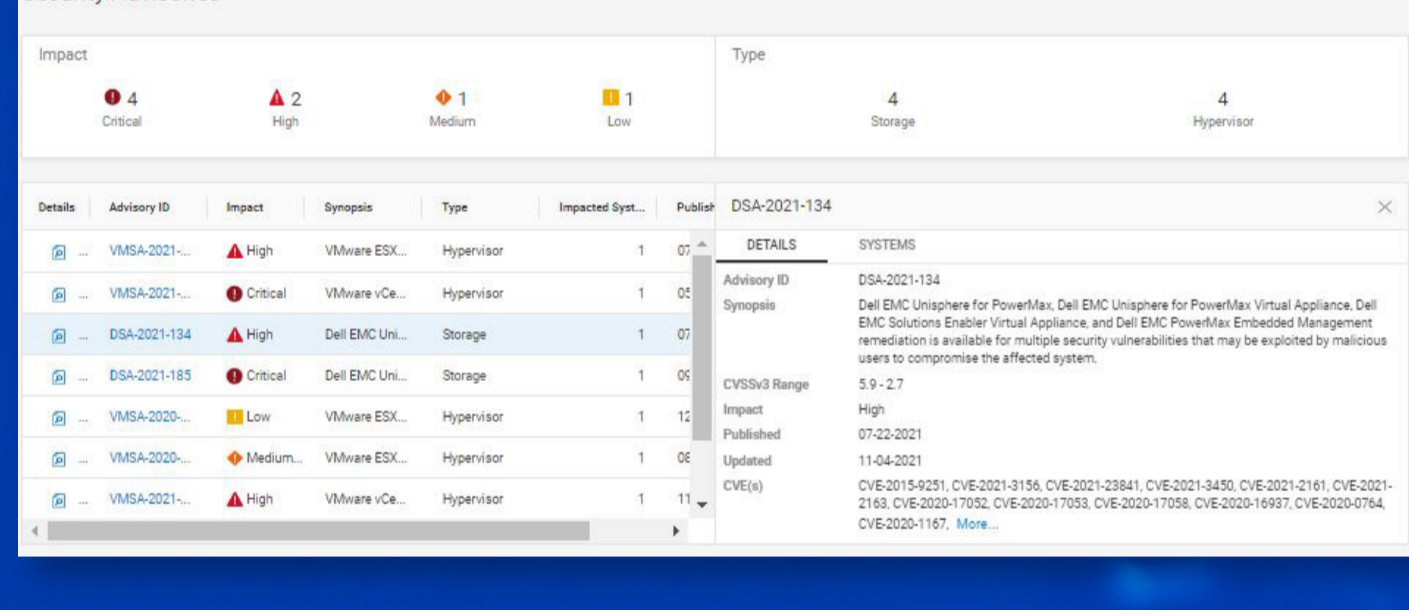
Impact

4
Critical

2
High

1
Medium

1
Low

Type

4
Storage

4
Hypervisor

| Details | Advisory ID | Impact | Synopsis | Type | Impacted Syst... | Publish |
|---|---|---|---|---|---|---|
| ... | VMSA-2021-... | High | VMware ESX... | Hypervisor | 1 | 07 |
| ... | VMSA-2021-... | Critical | VMware vCe... | Hypervisor | 1 | 05 |
| ... | DSA-2021-134 | High | Dell EMC Uni... | Storage | 1 | 07 |
| ... | DSA-2021-185 | Critical | Dell EMC Uni... | Storage | 1 | 09 |
| ... | VMSA-2020-... | Low | VMware ESX... | Hypervisor | 1 | 12 |
| ... | VMSA-2020-... | Medium... | VMware ESX... | Hypervisor | 1 | 08 |
| ... | VMSA-2021-... | High | VMware vCe... | Hypervisor | 1 | 11 |

DSA-2021-134

DETAILS
SYSTEMS

Advisory ID DSA-2021-134
Synopsis Dell EMC Unisphere for PowerMax, Dell EMC Unisphere for PowerMax Virtual Appliance, Dell EMC Solutions Enabler Virtual Appliance, and Dell EMC PowerMax Embedded Management remediation is available for multiple security vulnerabilities that may be exploited by malicious users to compromise the affected system.
CVSSv3 Range 5.9 - 2.7
Impact High
Published 07-22-2021
Updated 11-04-2021
CVE(s) CVE-2015-9251, CVE-2021-3156, CVE-2021-23841, CVE-2021-3450, CVE-2021-2161, CVE-2021-2163, CVE-2020-17052, CVE-2020-17053, CVE-2020-17058, CVE-2020-16937, CVE-2020-0764, CVE-2020-1167, More...